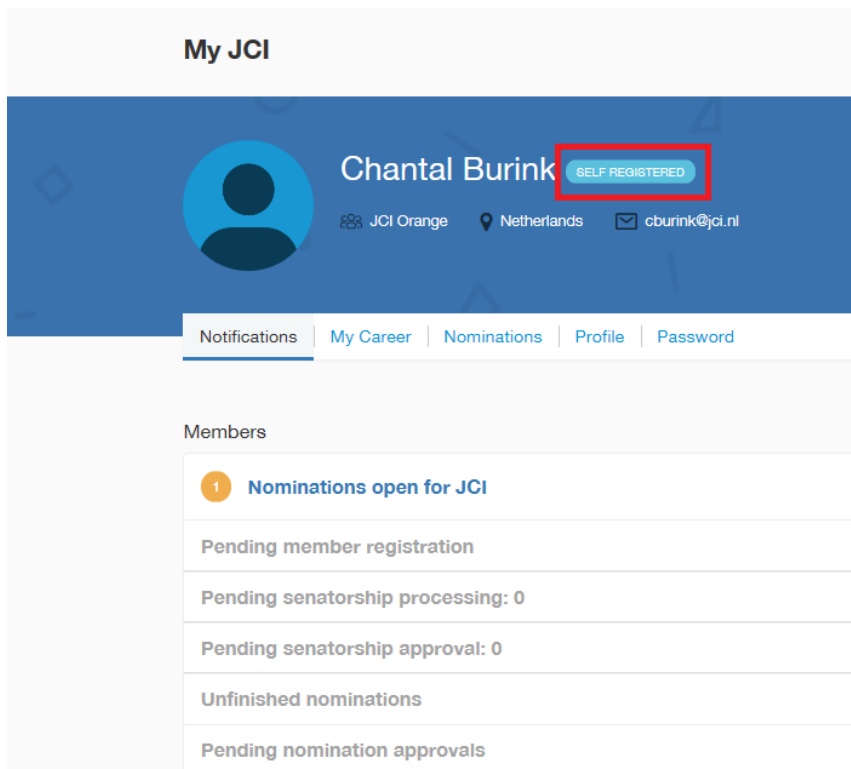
My JCI

Chantal Burink SELF REGISTERED

JCI Orange Netherlands cburink@jci.nl

Notifications | My Career | Nominations | Profile | Password

Members

1 Nominations open for JCI

Pending member registration

Pending senatorship processing: 0

Pending senatorship approval: 0

Unfinished nominations

Pending nomination approvals